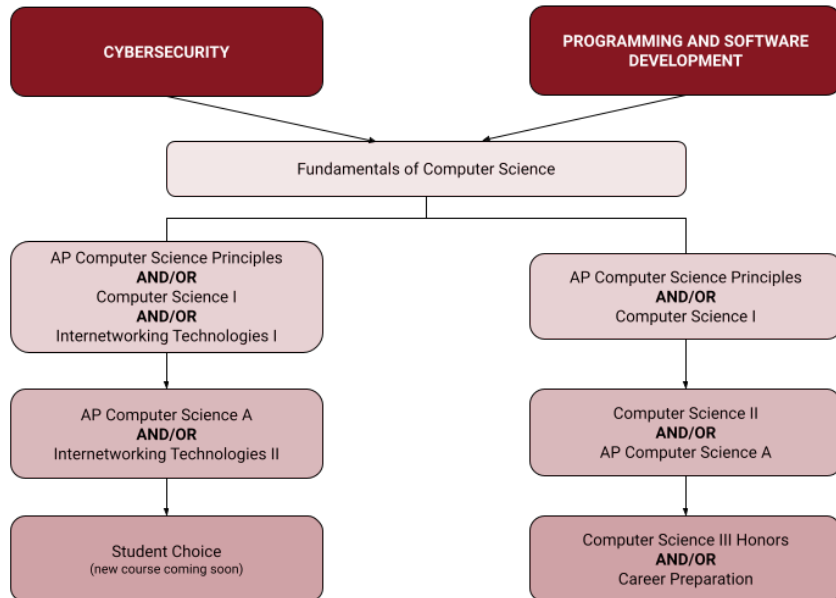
CYBERSECURITY

PROGRAMMING AND SOFTWARE DEVELOPMENT

Fundamentals of Computer Science

AP Computer Science Principles
AND/OR
Computer Science I
AND/OR
Internetworking Technologies I

AP Computer Science A
AND/OR
Internetworking Technologies II

Student Choice
(new course coming soon)

AP Computer Science Principles
AND/OR
Computer Science I

Computer Science II
AND/OR
AP Computer Science A

Computer Science III Honors
AND/OR
Career Preparation